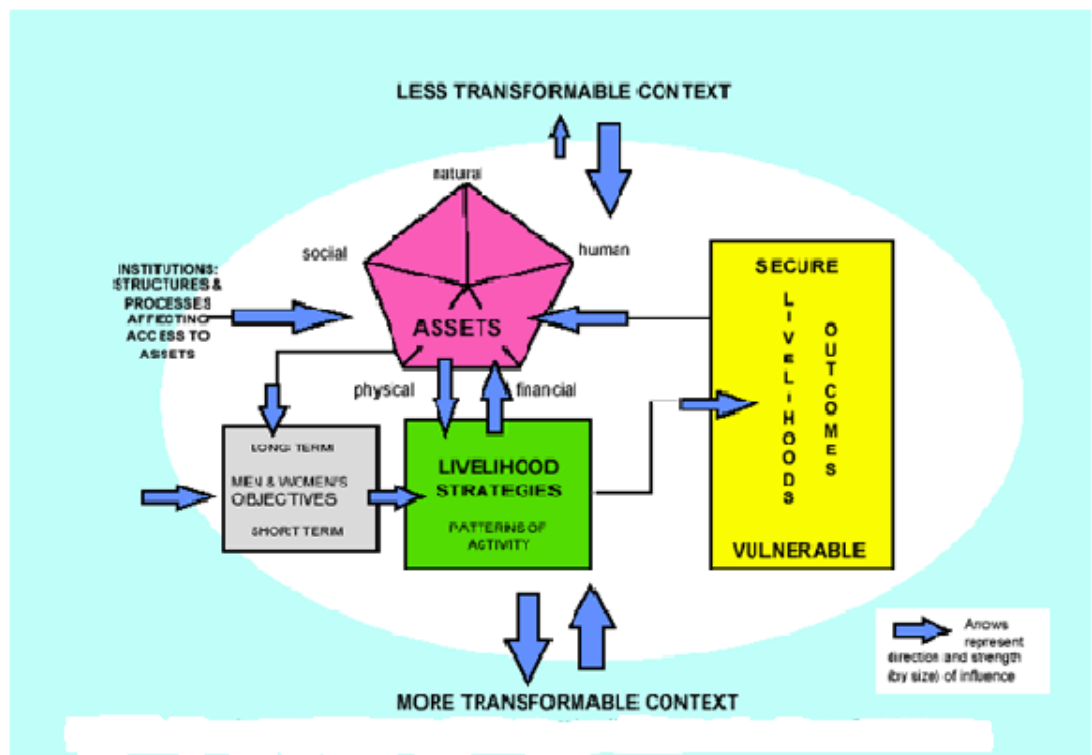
LESS TRANSFORMABLE CONTEXT

natural

social

human

INSTITUTIONS: STRUCTURES & PROCESSES AFFECTING ACCESS TO ASSETS

ASSETS

physcal

financial

SECURE

LIVELIHOODS

OUTCOMES

VULNERABLE

LONG TERM

MEN & WOMEN'S OBJECTIVES

SHORT TERM

LIVELIHOOD STRATEGIES

PATTERNS OF ACTIVITY

Arrows represent direction and strength (by size) of influence

MORE TRANSFORMABLE CONTEXT